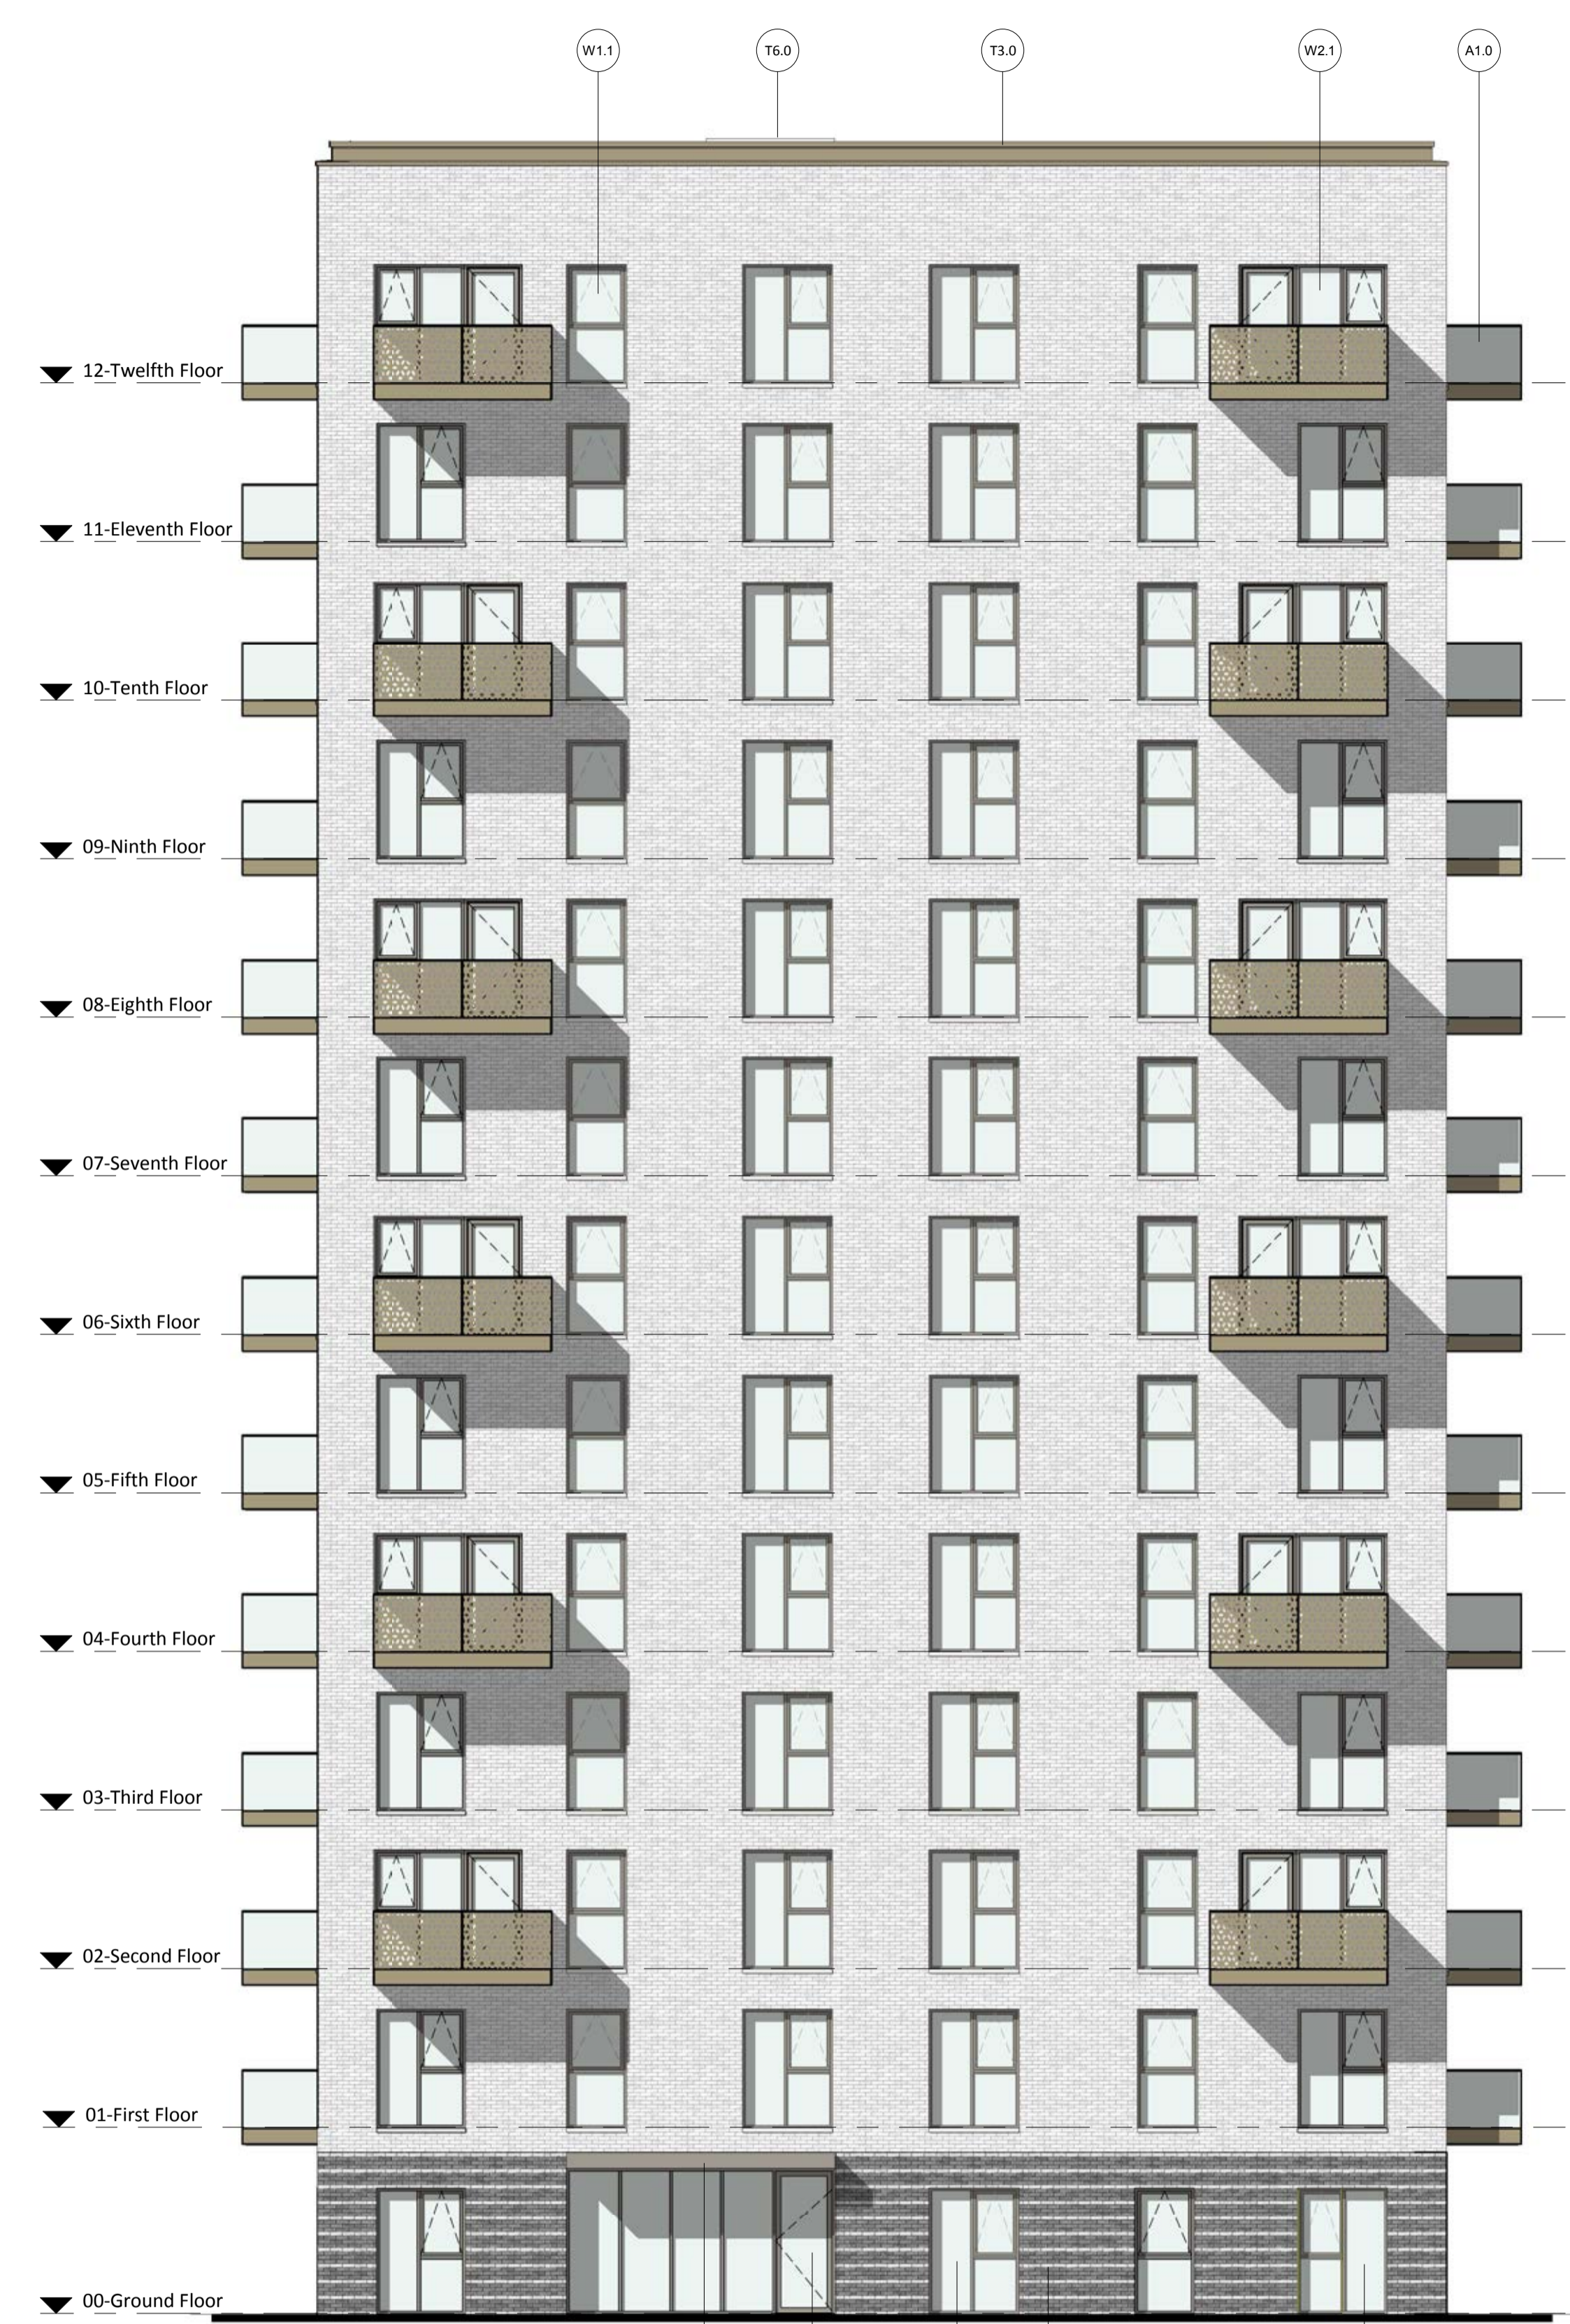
W1.1
T6.0
T3.0
W2.1
A1.0

12-Twelfth Floor
11-Eleventh Floor
10-Tenth Floor
09-Ninth Floor
08-Eighth Floor
07-Seventh Floor
06-Sixth Floor
05-Fifth Floor
04-Fourth Floor
03-Third Floor
02-Second Floor
01-First Floor
00-Ground Floor